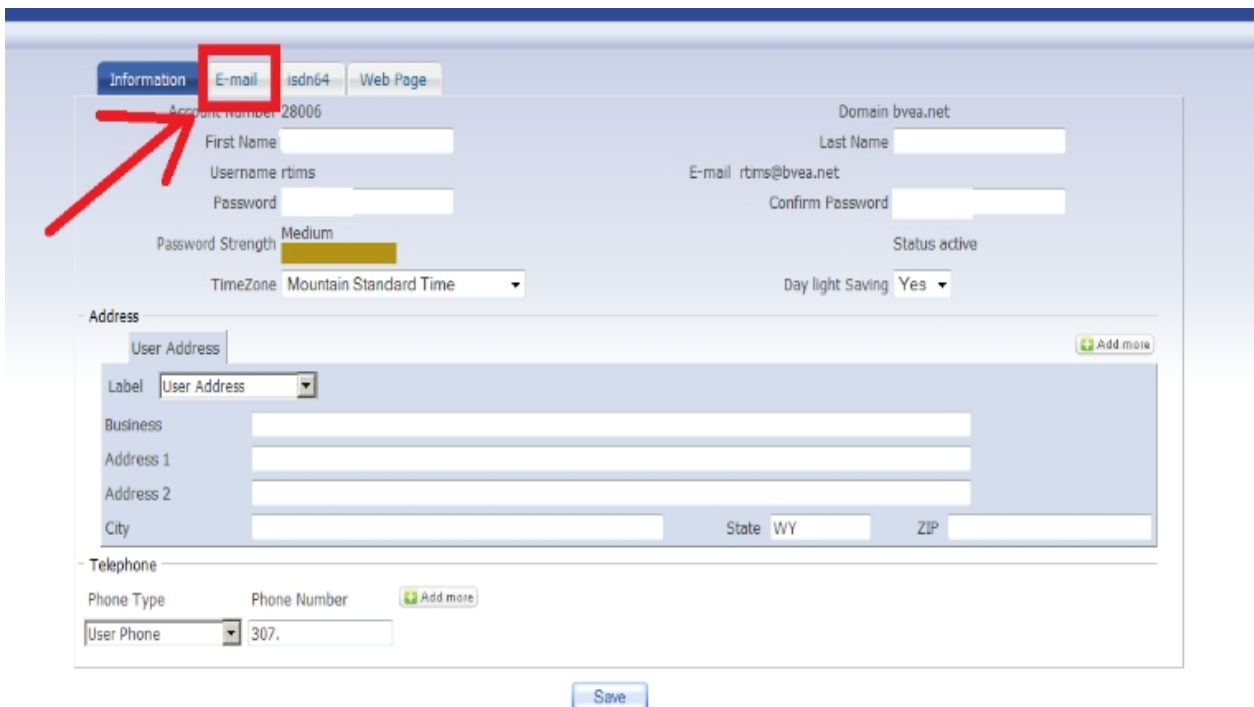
Information E-mail isdn64 Web Page

Account Number 28006
Domain bvea.net
First Name
Last Name
Username rtims
E-mail rtims@bvea.net
Password
Confirm Password
Password Strength Medium
Status active
TimeZone Mountain Standard Time
Day light Saving Yes

Address
User Address
Add more
Label User Address
Business
Address 1
Address 2
City
State WY
ZIP

Telephone
Phone Type
Phone Number
Add more
User Phone
307.

Save